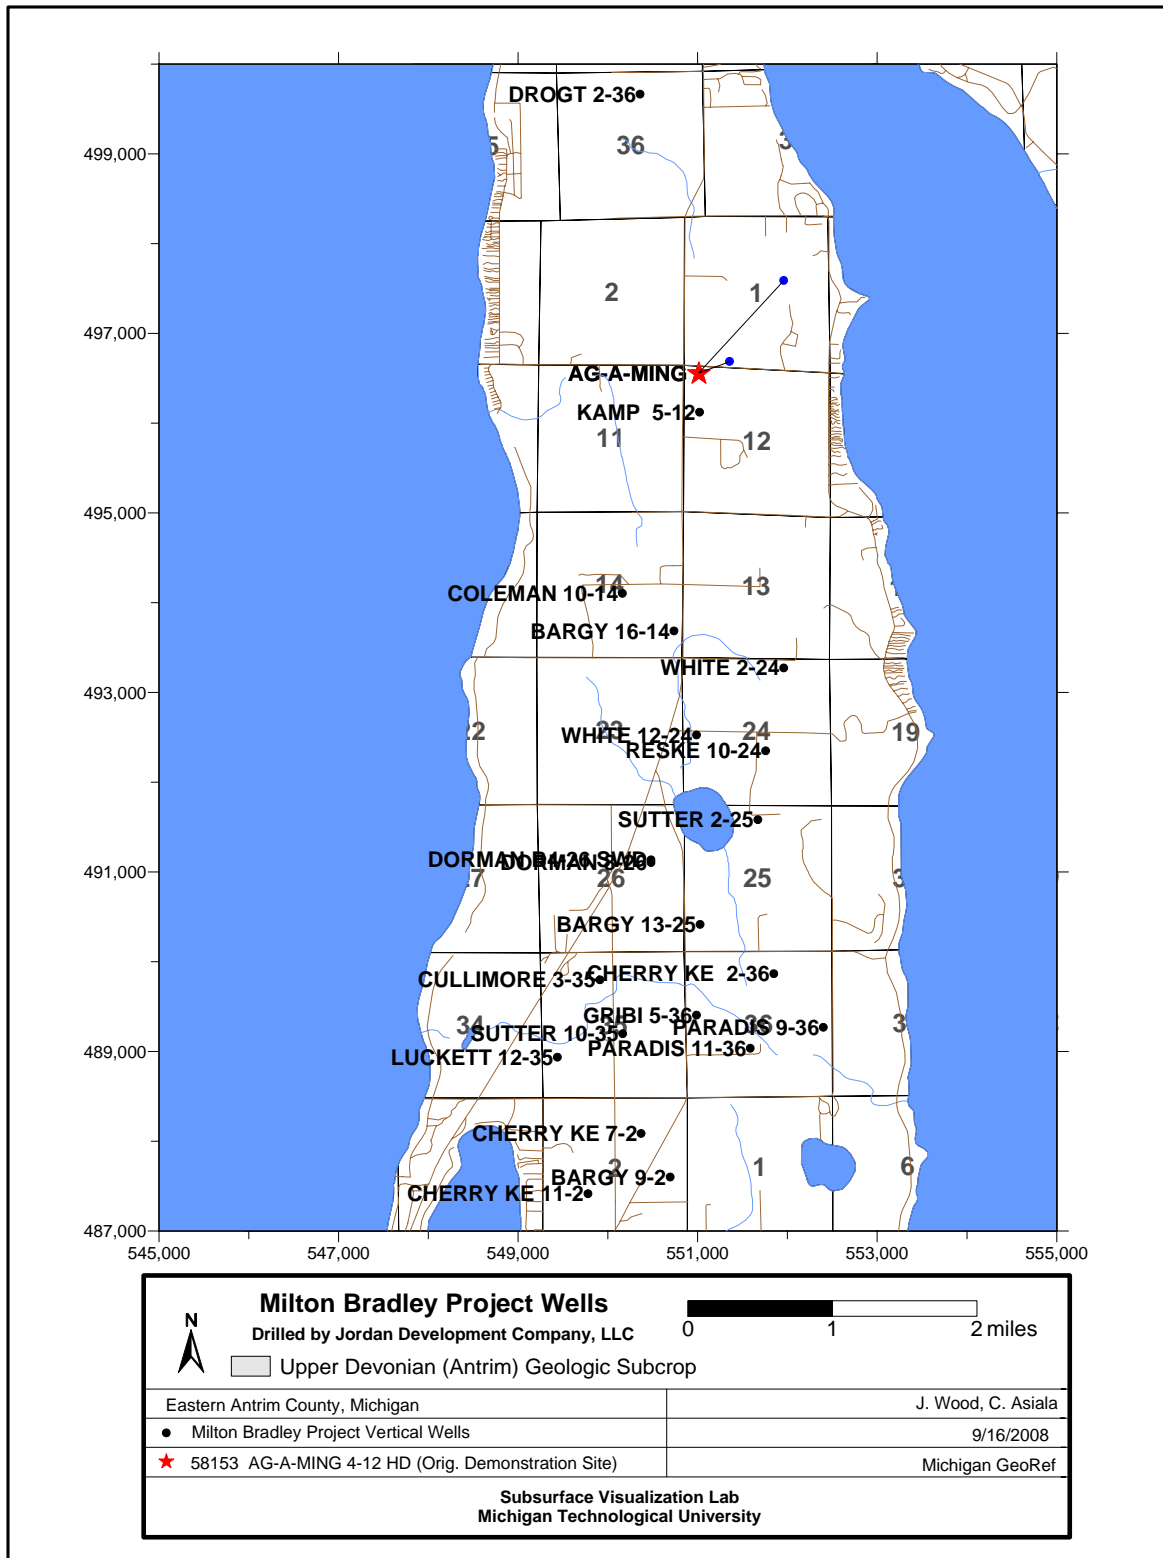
DROGT 2-36
5
36
3
499,000
2
1
497,000
AG-A-MING
KAMP 5-12
11
12
495,000
COLEMAN 10-14
14
13
BARGY 16-14
WHITE 2-24
493,000
22
WHITE 12-24
23
24
19
RESKE 10-24
SUTTER 2-25
DORMAN 4-26 SWD
DORMAN 3-26
491,000
27
26
25
3
BARGY 13-25
CULLIMORE 3-35
CHERRY KE 2-36
34
GRIBI 5-36
SUTTER 10-35
PARADIS 9-36
36
3
489,000
LUCKETT 12-35
PARADIS 11-36
CHERRY KE 7-2
BARGY 9-2
2
1
6
CHERRY KE 11-2
487,000
545,000
547,000
549,000
551,000
553,000
555,000

N

Milton Bradley Project Wells
Drilled by Jordan Development Company, LLC

0
1
2 miles

Upper Devonian (Antrim) Geologic Subcrop

| Eastern Antrim County, Michigan | J. Wood, C. Asiala |
|---|---|
| Milton Bradley Project Vertical Wells | 9/16/2008 |
| 58153 AG-A-MING 4-12 HD (Orig. Demonstration Site) | Michigan GeoRef |

Subsurface Visualization Lab
Michigan Technological University